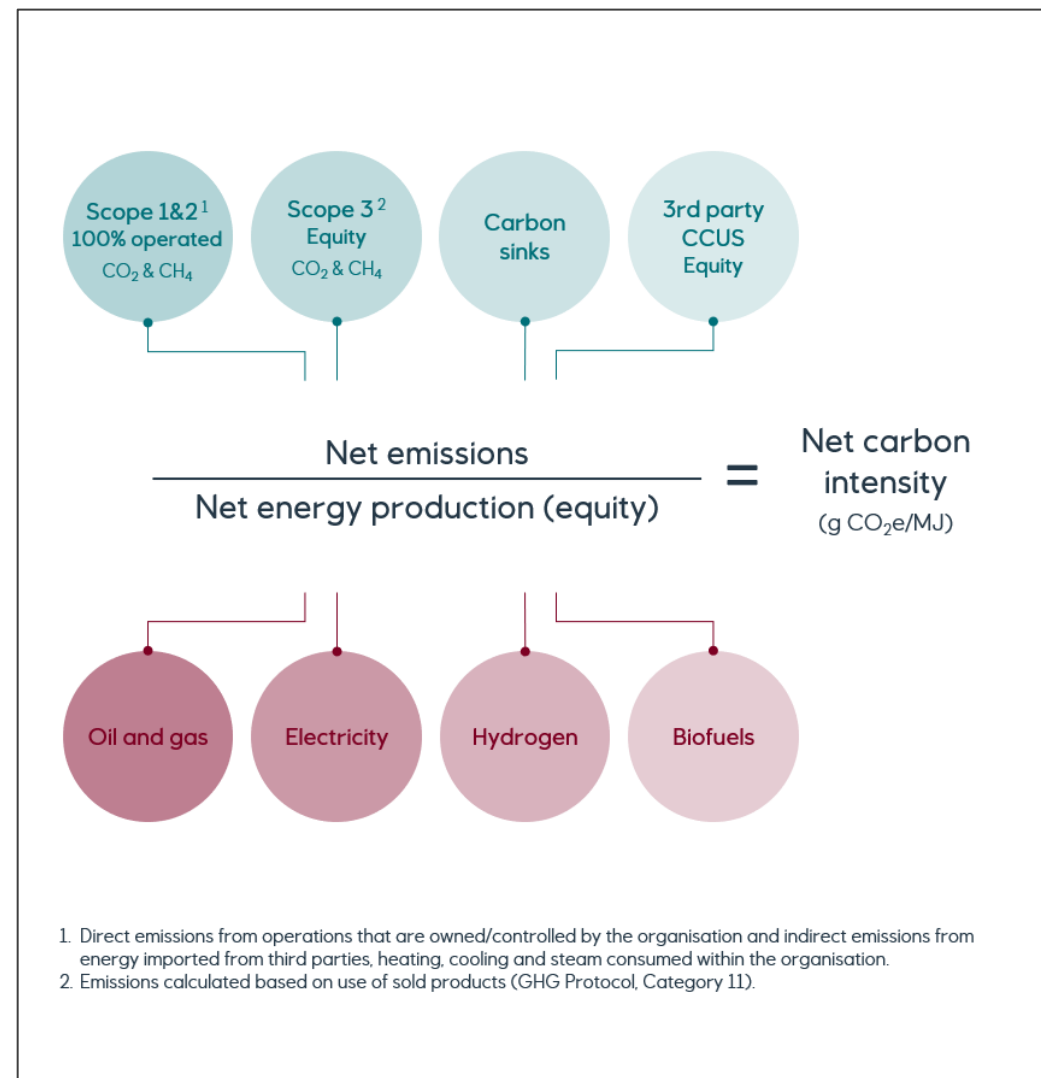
Scope 1&2$^1$
100% operated
$CO_2$ & $CH_4$

Scope 3$^2$
Equity
$CO_2$ & $CH_4$

Carbon sinks

3rd party CCUS Equity

Net emissions

Net energy production (equity)

=

Net carbon intensity
(g $CO_2e$/MJ)

Oil and gas

Electricity

Hydrogen

Biofuels

1. Direct emissions from operations that are owned/controlled by the organisation and indirect emissions from energy imported from third parties, heating, cooling and steam consumed within the organisation.
2. Emissions calculated based on use of sold products (GHG Protocol, Category 11).